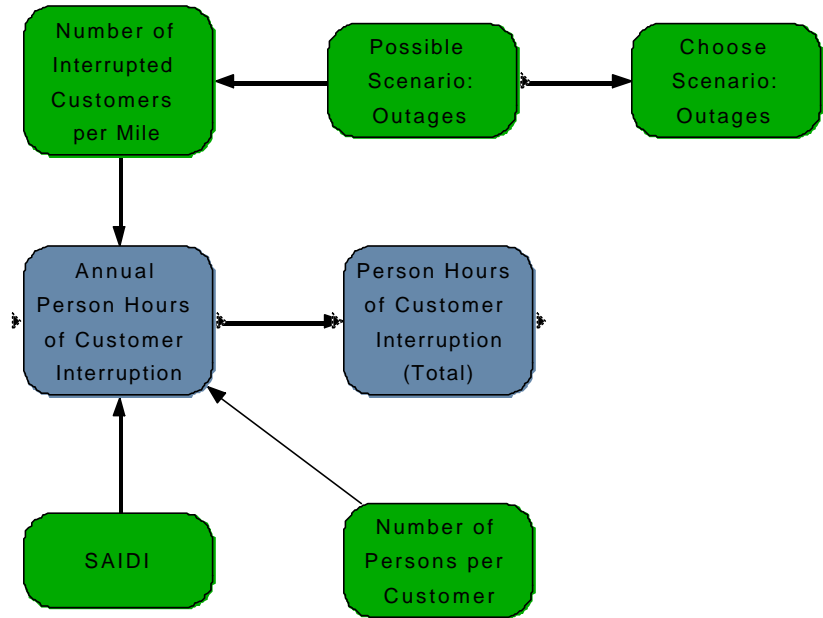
Number of Interrupted Customers per Mile

Possible Scenario: Outages

Choose Scenario: Outages

Annual Person Hours of Customer Interruption

Person Hours of Customer Interruption (Total)

SAIDI

Number of Persons per Customer